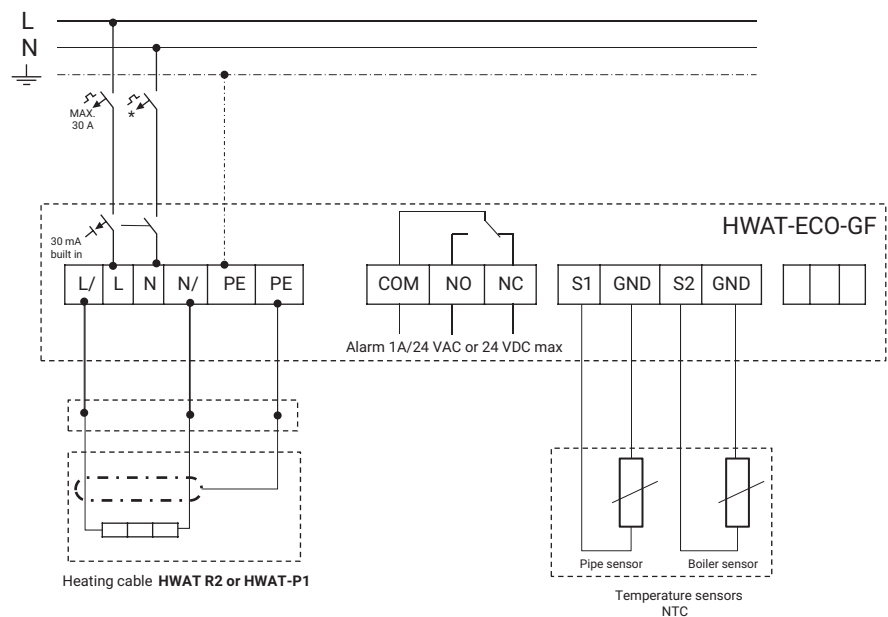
L
N
MAX.
30 A
*
HWAT-ECO-GF
30 mA
built in

| L/ | L | N | N/ | PE | PE |
|---|---|---|---|---|---|

| COM | NO | NC |
|---|---|---|

| S1 | GND | S2 | GND |
|---|---|---|---|

Alarm 1A/24 VAC or 24 VDC max
Pipe sensor
Boiler sensor
Heating cable **HWAT R2 or HWAT-P1**
Temperature sensors
NTC